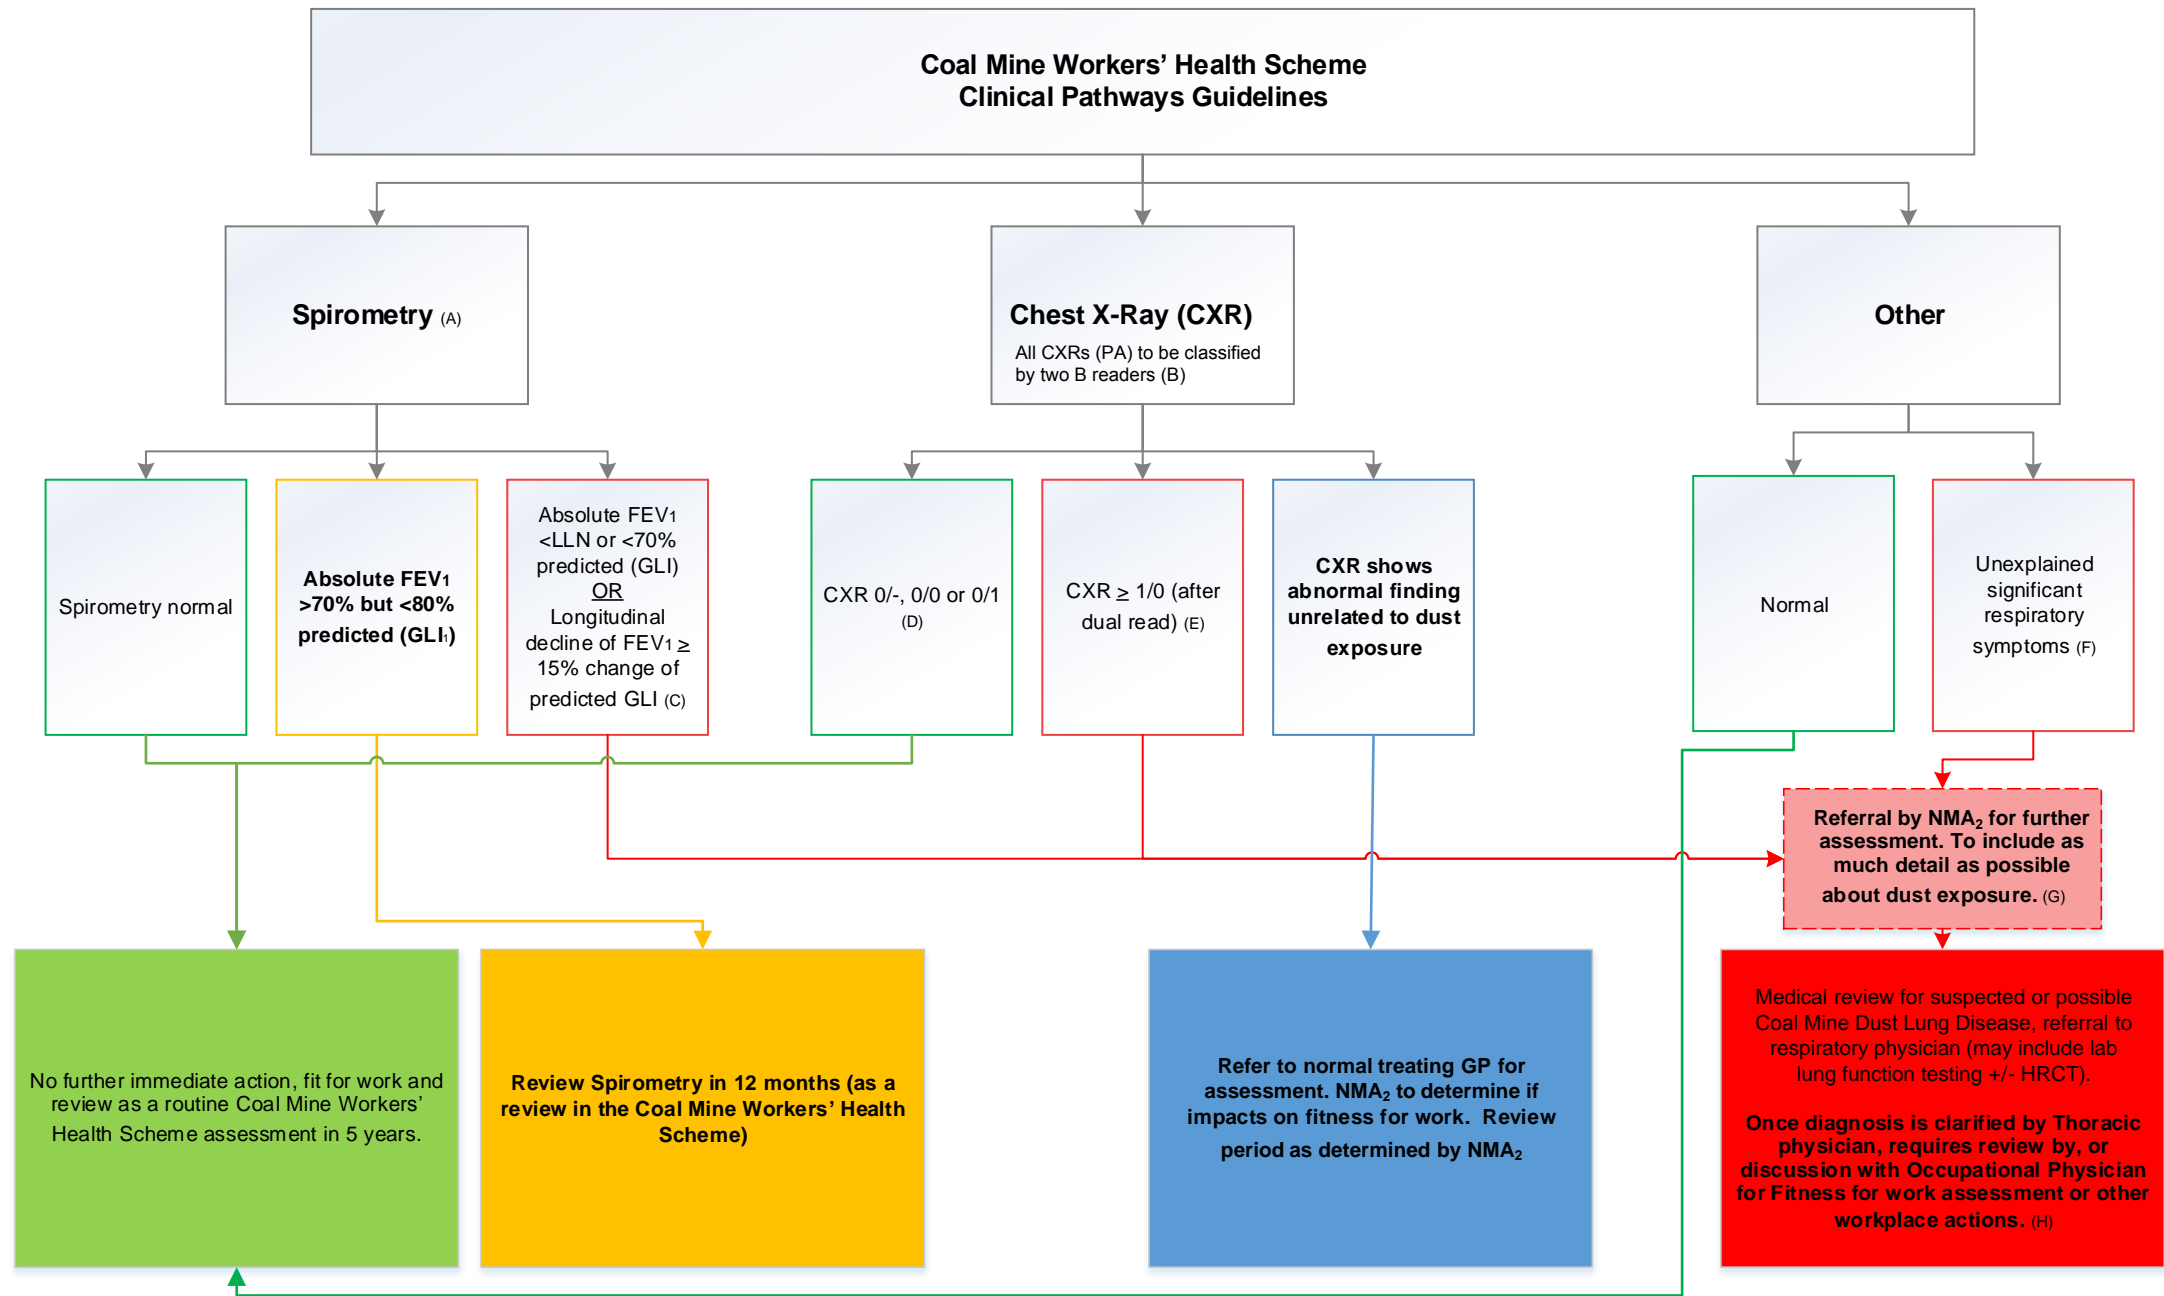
Coal Mine Workers' Health Scheme
Clinical Pathways Guidelines

Spirometry (A)

Chest X-Ray (CXR)
All CXRs (PA) to be classified by two B readers (B)

Other

Spirometry normal

Absolute FEV1 >70% but <80% predicted (GLI1)

Absolute FEV1 <LLN or <70% predicted (GLI) OR Longitudinal decline of FEV1 $\geq$ 15% change of predicted GLI (C)

CXR 0/-, 0/0 or 0/1 (D)

CXR $\geq$ 1/0 (after dual read) (E)

CXR shows abnormal finding unrelated to dust exposure

Normal

Unexplained significant respiratory symptoms (F)

Referral by NMA$_2$ for further assessment. To include as much detail as possible about dust exposure. (G)

No further immediate action, fit for work and review as a routine Coal Mine Workers' Health Scheme assessment in 5 years.

Review Spirometry in 12 months (as a review in the Coal Mine Workers' Health Scheme)

Refer to normal treating GP for assessment. NMA$_2$ to determine if impacts on fitness for work. Review period as determined by NMA$_2$

Medical review for suspected or possible Coal Mine Dust Lung Disease, referral to respiratory physician (may include lab lung function testing +/- HRCT).

Once diagnosis is clarified by Thoracic physician, requires review by, or discussion with Occupational Physician for Fitness for work assessment or other workplace actions. (H)